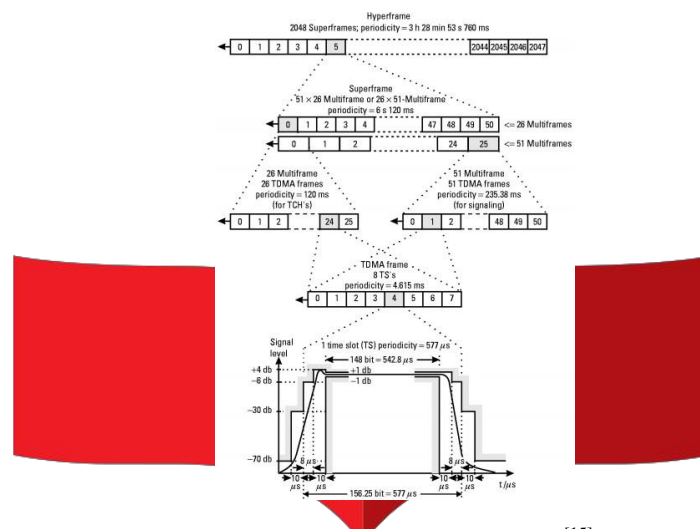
Hyperframe
2048 Superframes; periodicity = 3 h 28 min 53 s 760 ms

0 1 2 3 4 5 2044 2045 2046 2047

Superframe
51 × 26 Multiframe or 26 × 51-Multiframe
periodicity = 6 s 120 ms

0 1 2 3 4 47 48 49 50 <= 26 Multiframes
0 1 2 24 25 <= 51 Multiframes

26 Multiframe
26 TDMA frames
periodicity = 120 ms
(for TCH's)

51 Multiframe
51 TDMA frames
periodicity = 235.38 ms
(for signaling)

0 1 2 24 25
0 1 2 48 49 50

TDMA frame
8 TS's
periodicity = 4.615 ms

0 1 2 3 4 5 6 7

Signal level

1 time slot (TS) periodicity = 577 $\mu s$

148 bit = 542.8 $\mu s$

+4 db
−6 db
+1 db
−1 db
−30 db
−70 db

8 $\mu s$
8 $\mu s$
10 $\mu s$
10 $\mu s$
10 $\mu s$
10 $\mu s$

t/$\mu s$

156.25 bit = 577 $\mu s$

[1,5]